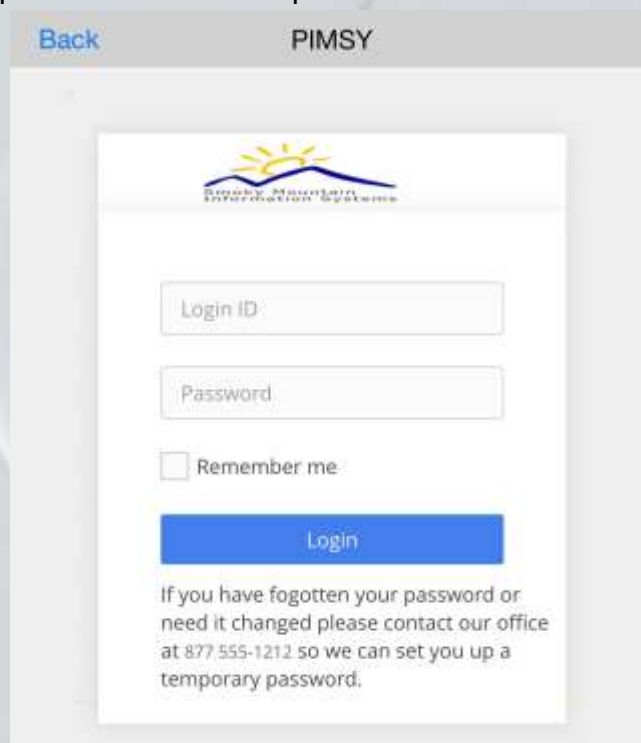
Back

PIMSY

Smoky Mountain Information Systems

Login ID

Password

Remember me

Login

If you have fogotten your password or need it changed please contact our office at 877 555-1212 so we can set you up a temporary password.